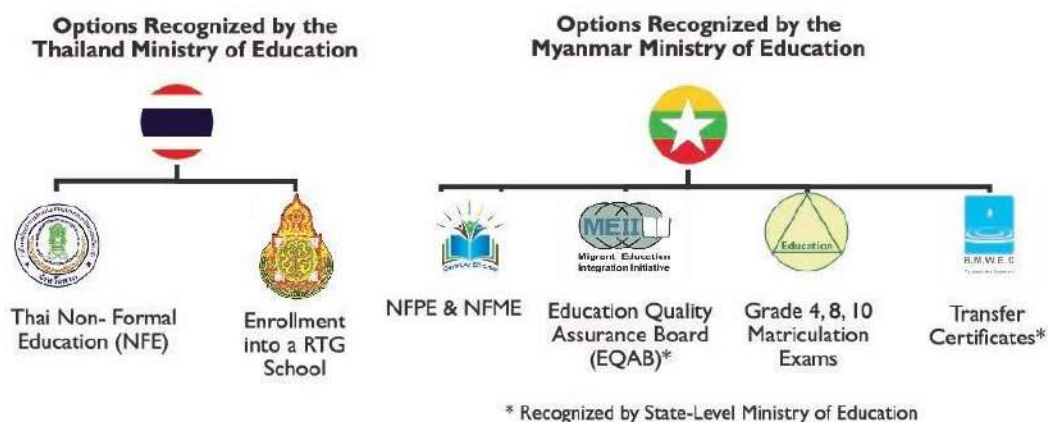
Options Recognized by the Thailand Ministry of Education

Thai Non- Formal Education (NFE)

Enrollment into a RTG School

Options Recognized by the Myanmar Ministry of Education

NFPE & NFME

MEII
Migrant Education Integration Initiative

Education Quality Assurance Board (EQAB)*

Education

Grade 4, 8, 10 Matriculation Exams

B.M.W.E.C

Transfer Certificates*

* Recognized by State-Level Ministry of Education